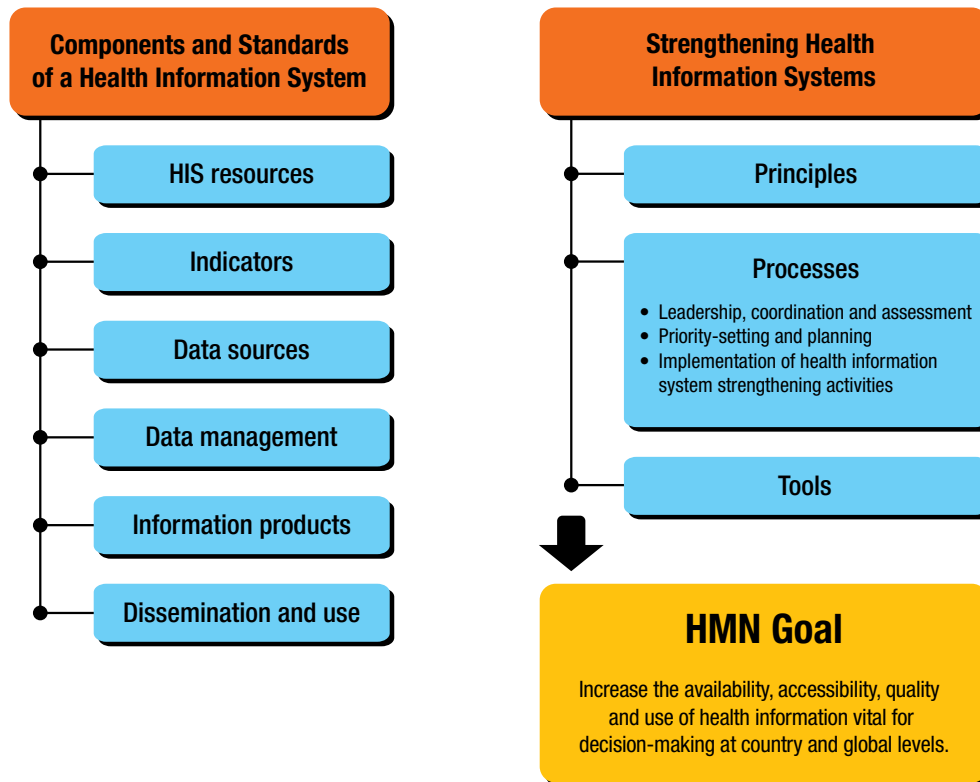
Components and Standards of a Health Information System

HIS resources

Indicators

Data sources

Data management

Information products

Dissemination and use

Strengthening Health Information Systems

Principles

Processes

• Leadership, coordination and assessment
• Priority-setting and planning
• Implementation of health information system strengthening activities

Tools

HMN Goal

Increase the availability, accessibility, quality and use of health information vital for decision-making at country and global levels.